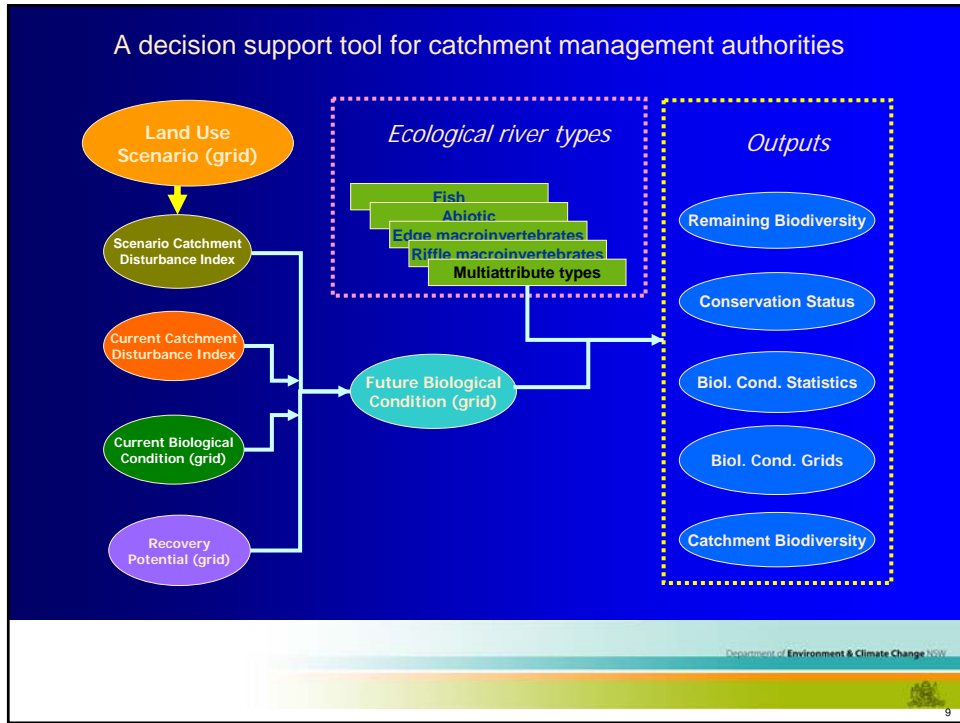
A decision support tool for catchment management authorities

Land Use Scenario (grid)

Scenario Catchment Disturbance Index

Current Catchment Disturbance Index

Current Biological Condition (grid)

Recovery Potential (grid)

Ecological river types

Fish

Abiotic

Edge macroinvertebrates

Riffle macroinvertebrates

Multiattribute types

Future Biological Condition (grid)

Outputs

Remaining Biodiversity

Conservation Status

Biol. Cond. Statistics

Biol. Cond. Grids

Catchment Biodiversity

Department of Environment & Climate Change NSW

9